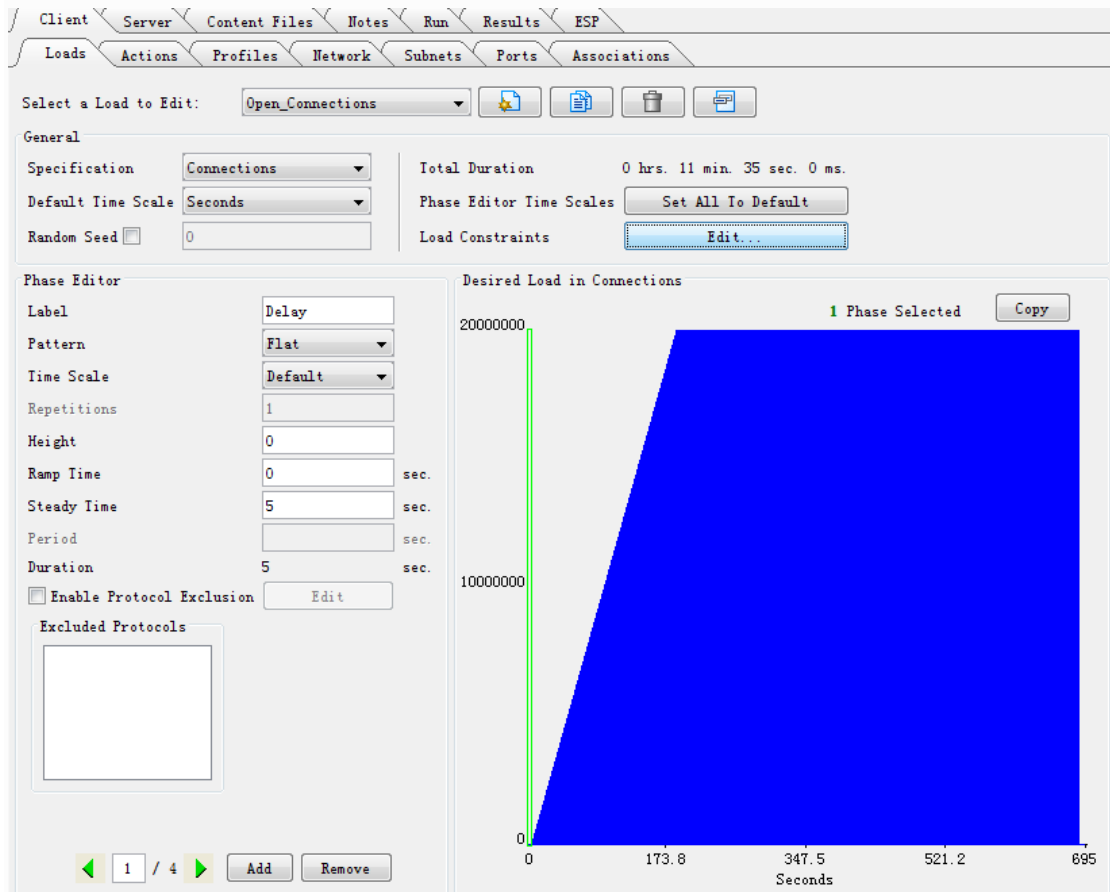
Client Server Content Files Notes Run Results ESP

Loads Actions Profiles Network Subnets Ports Associations

Select a Load to Edit: Open_Connections

General

Specification Connections

Default Time Scale Seconds

Random Seed 0

Total Duration 0 hrs. 11 min. 35 sec. 0 ms.

Phase Editor Time Scales Set All To Default

Load Constraints Edit...

Phase Editor

Label Delay

Pattern Flat

Time Scale Default

Repetitions 1

Height 0

Ramp Time 0 sec.

Steady Time 5 sec.

Period sec.

Duration 5 sec.

Enable Protocol Exclusion Edit

Excluded Protocols

1 / 4 Add Remove

Desired Load in Connections

1 Phase Selected Copy

20000000

10000000

0

0 173.8 347.5 521.2 695

Seconds